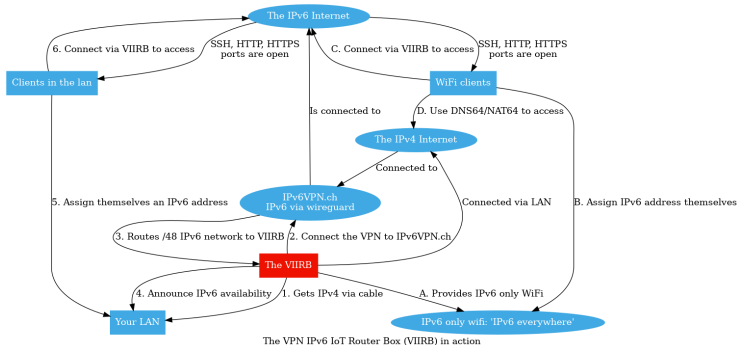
The IPv6 Internet

6. Connect via VIIRB to access

SSH, HTTP, HTTPS ports are open

C. Connect via VIIRB to access

SSH, HTTP, HTTPS ports are open

Clients in the lan

WiFi clients

Is connected to

D. Use DNS64/NAT64 to access

The IPv4 Internet

Connected to

5. Assign themselves an IPv6 address

IPv6VPN.ch
IPv6 via wireguard

Connected via LAN

B. Assign IPv6 address themselves

3. Routes /48 IPv6 network to VIIRB

2. Connect the VPN to IPv6VPN.ch

The VIIRB

4. Announce IPv6 availability

1. Gets IPv4 via cable

A. Provides IPv6 only WiFi

Your LAN

IPv6 only wifi: 'IPv6 everywhere'

The VPN IPv6 IoT Router Box (VIIRB) in action